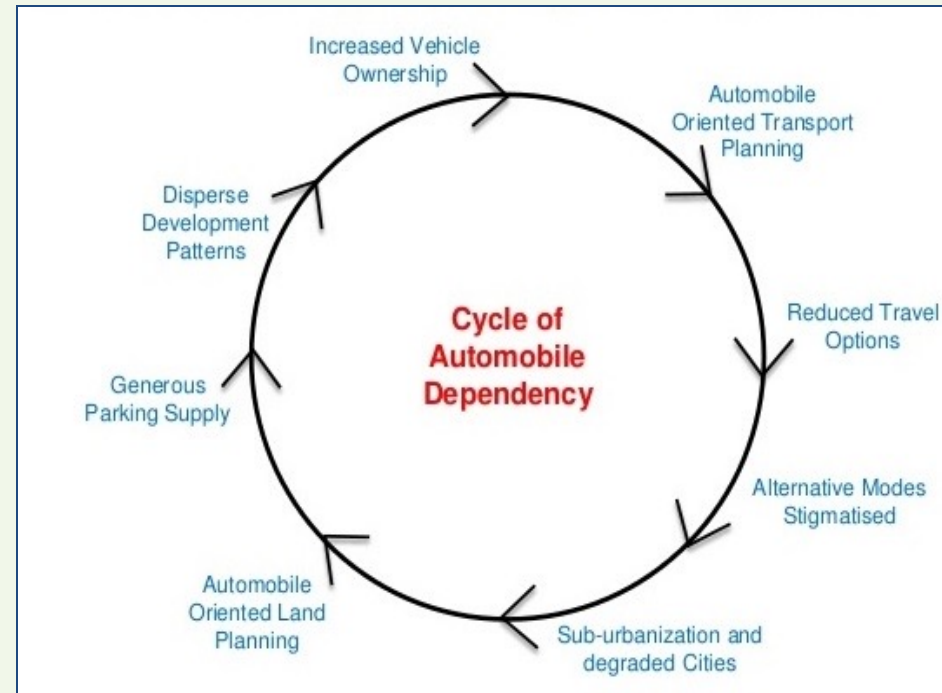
Increased Vehicle Ownership

Automobile Oriented Transport Planning

Reduced Travel Options

Alternative Modes Stigmatised

Sub-urbanization and degraded Cities

Automobile Oriented Land Planning

Generous Parking Supply

Disperse Development Patterns

Cycle of Automobile Dependency